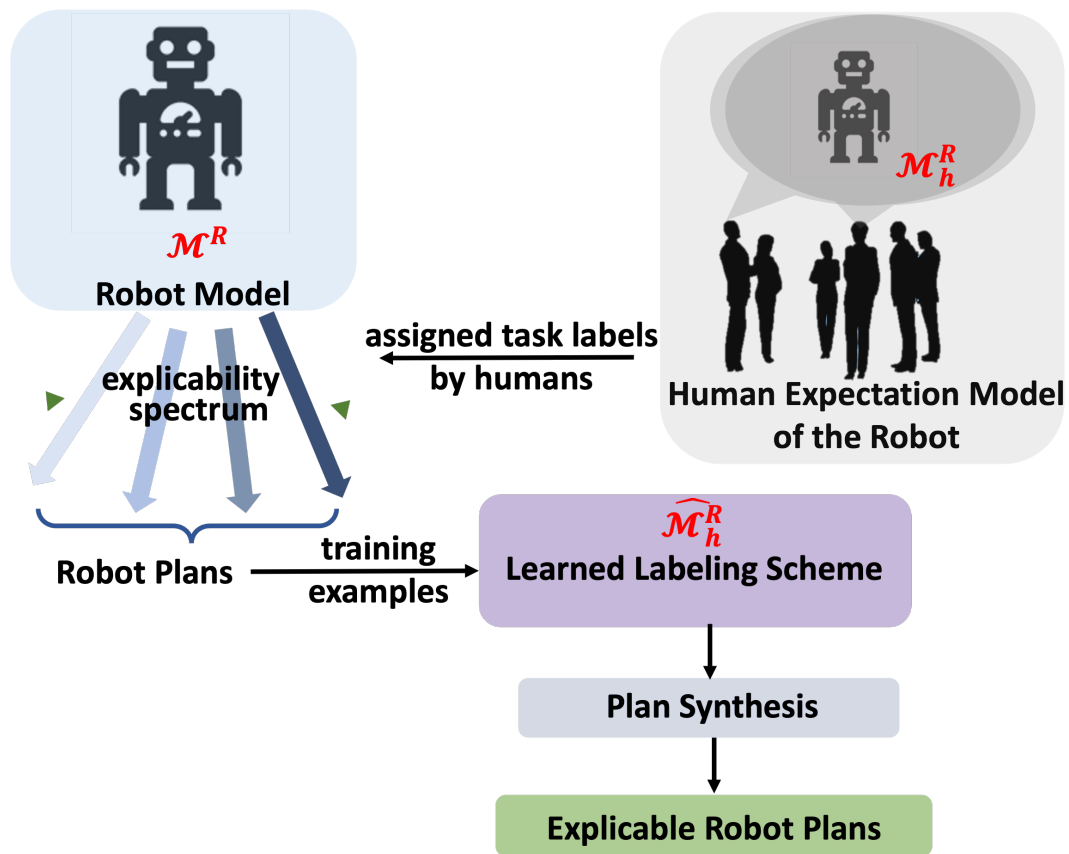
$\mathcal{M}^R$
Robot Model

$\mathcal{M}_h^R$
Human Expectation Model of the Robot

assigned task labels by humans

explicability spectrum

Robot Plans

training examples

$\widehat{\mathcal{M}_h^R}$
Learned Labeling Scheme

Plan Synthesis

Explicable Robot Plans